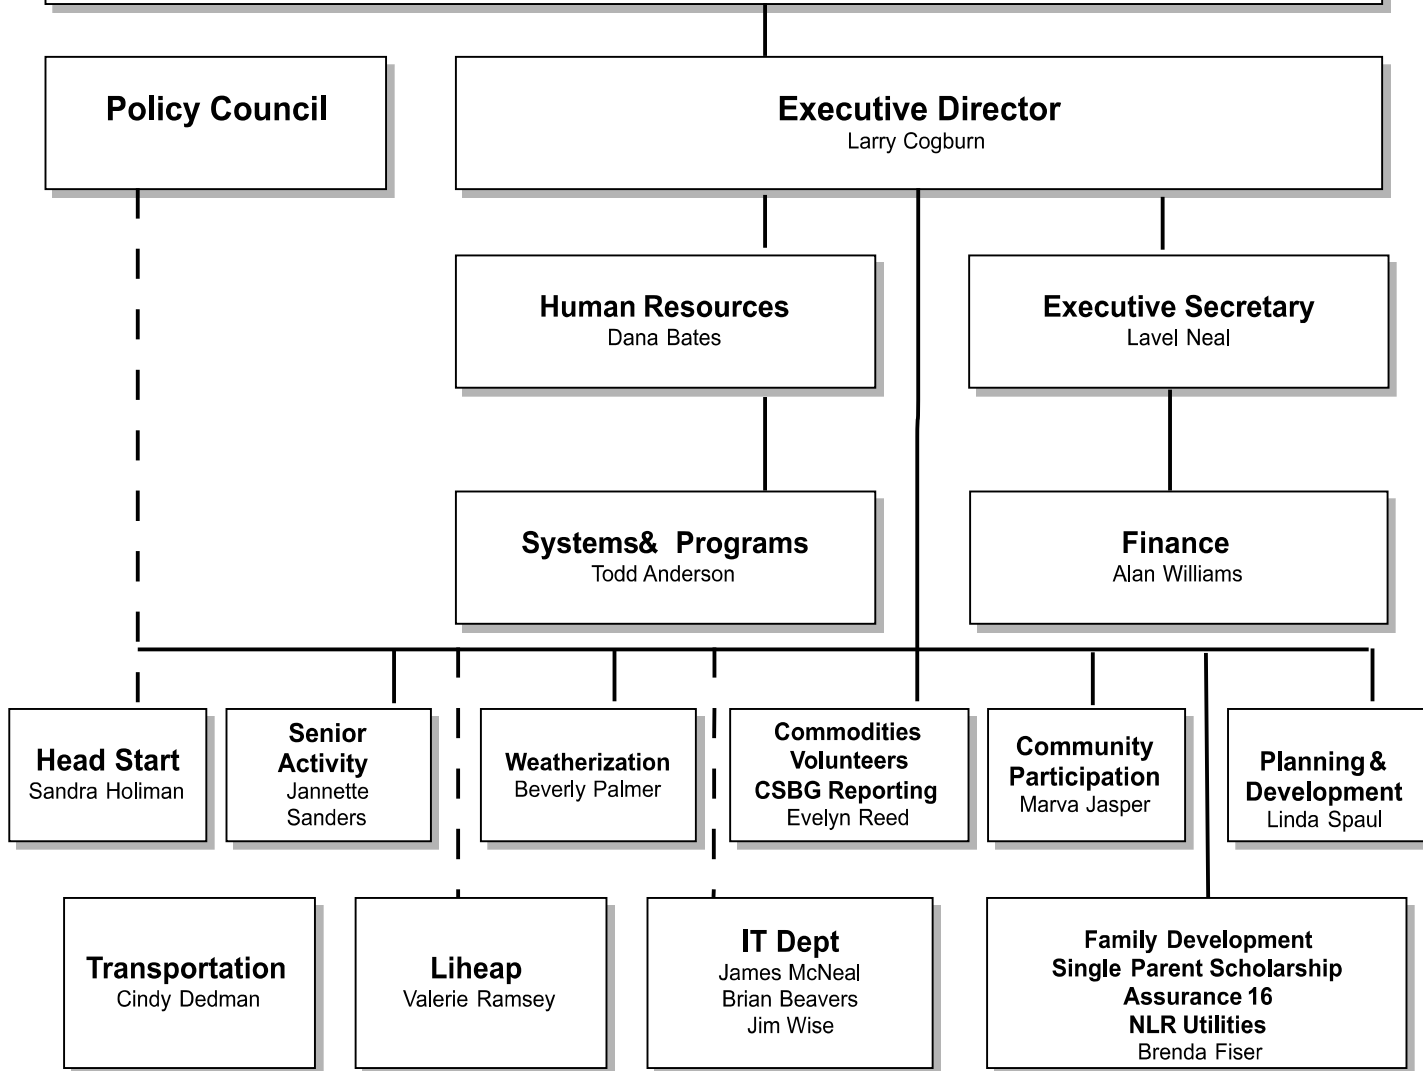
Policy Council

Executive Director
Larry Cogburn

Human Resources
Dana Bates

Executive Secretary
Lavel Neal

Systems&  Programs
Todd Anderson

Finance
Alan Williams

Head Start
Sandra Holiman

Senior Activity
Jannette Sanders

Weatherization
Beverly Palmer

Commodities
Volunteers
CSBG Reporting
Evelyn Reed

Community Participation
Marva Jasper

Planning & Development
Linda Spaul

Transportation
Cindy Dedman

Liheap
Valerie Ramsey

IT Dept
James McNeal
Brian Beavers
Jim Wise

Family Development
Single Parent Scholarship
Assurance 16
NLR Utilities
Brenda Fiser